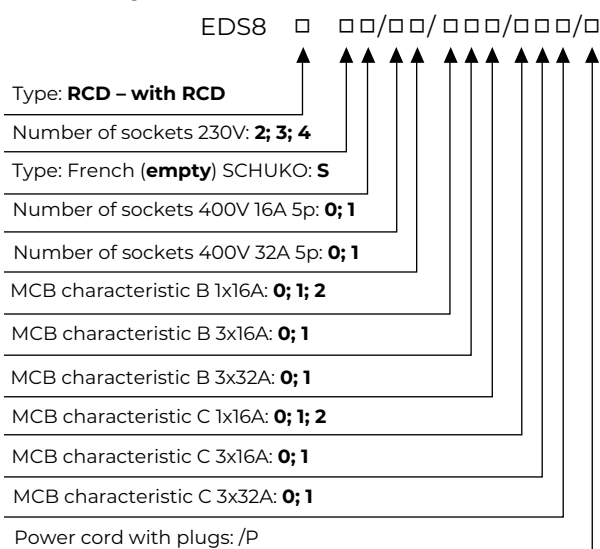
EDS8 □ □□/□□/□□□/□□□/□

Type: **RCD – with RCD**

Number of sockets 230V: **2; 3; 4**

Type: French (**empty**) SCHUKO: **S**

Number of sockets 400V 16A 5p: **0; 1**

Number of sockets 400V 32A 5p: **0; 1**

MCB characteristic B 1x16A: **0; 1; 2**

MCB characteristic B 3x16A: **0; 1**

MCB characteristic B 3x32A: **0; 1**

MCB characteristic C 1x16A: **0; 1; 2**

MCB characteristic C 3x16A: **0; 1**

MCB characteristic C 3x32A: **0; 1**

Power cord with plugs: /P